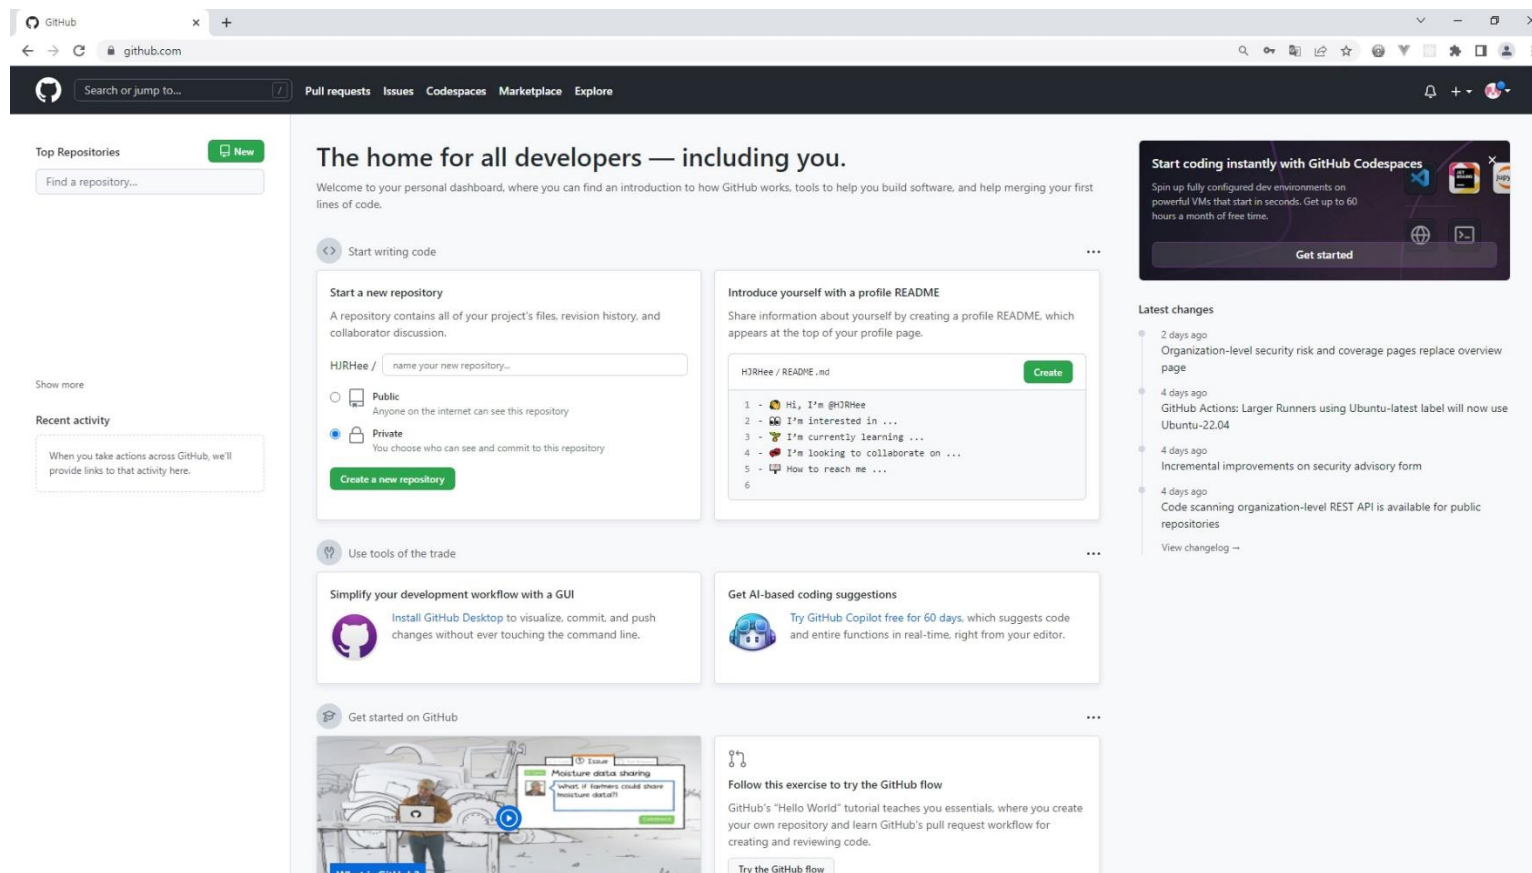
GitHub ×
+
github.com

Search or jump to... /
Pull requests Issues Codespaces Marketplace Explore

Top Repositories
New
Find a repository...

Show more

Recent activity
When you take actions across GitHub, we'll provide links to that activity here.

The home for all developers — including you.
Welcome to your personal dashboard, where you can find an introduction to how GitHub works, tools to help you build software, and help merging your first lines of code.

Start writing code ...

Start a new repository
A repository contains all of your project's files, revision history, and collaborator discussion.
HJRHee / name your new repository...
Public
Anyone on the internet can see this repository
Private
You choose who can see and commit to this repository
Create a new repository

Introduce yourself with a profile README
Share information about yourself by creating a profile README, which appears at the top of your profile page.
HJRHee / README.md
Create
1 - Hi, I'm @HJRHee
2 - I'm interested in ...
3 - I'm currently learning ...
4 - I'm looking to collaborate on ...
5 - How to reach me ...
6

Use tools of the trade ...

Simplify your development workflow with a GUI
Install GitHub Desktop to visualize, commit, and push changes without ever touching the command line.

Get AI-based coding suggestions
Try GitHub Copilot free for 60 days, which suggests code and entire functions in real-time, right from your editor.

Get started on GitHub ...

Issue
Moisture data sharing
What if farmers could share moisture data?!
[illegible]

Follow this exercise to try the GitHub flow
GitHub's "Hello World" tutorial teaches you essentials, where you create your own repository and learn GitHub's pull request workflow for creating and reviewing code.
Try the GitHub flow

Start coding instantly with GitHub Codespaces
Spin up fully configured dev environments on powerful VMs that start in seconds. Get up to 60 hours a month of free time.
Get started

Latest changes
2 days ago
Organization-level security risk and coverage pages replace overview page
4 days ago
GitHub Actions: Larger Runners using Ubuntu-latest label will now use Ubuntu-22.04
4 days ago
Incremental improvements on security advisory form
4 days ago
Code scanning organization-level REST API is available for public repositories
View changelog →